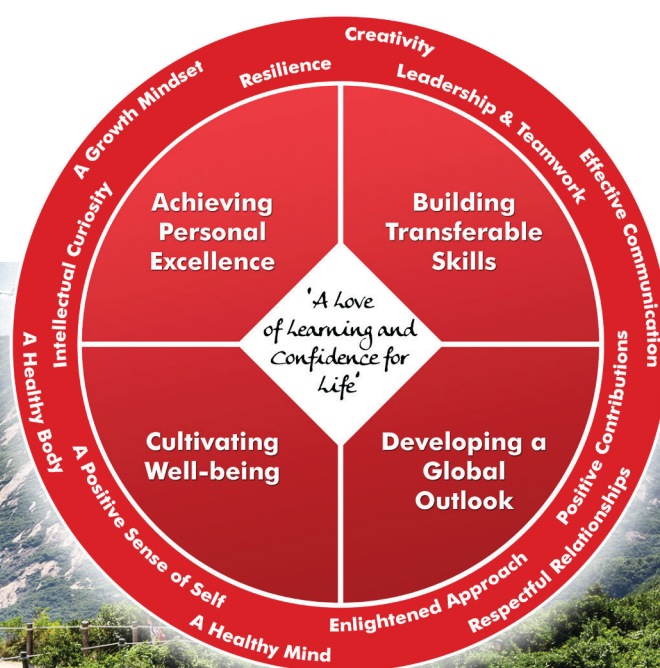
Creativity
Resilience
A Growth Mindset
Leadership & Teamwork
Effective Communication
Intellectual Curiosity
A Healthy Body
Positive Contributions

Achieving Personal Excellence

Building Transferable Skills

'A Love of Learning and Confidence for Life'

Cultivating Well-being

Developing a Global Outlook

A Positive Sense of Self
A Healthy Mind
Enlightened Approach
Respectful Relationships